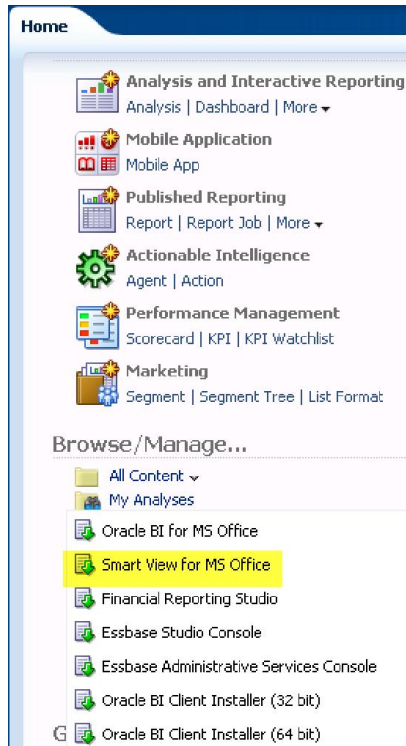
Home

Analysis and Interactive Reporting
Analysis | Dashboard | More

Mobile Application
Mobile App

Published Reporting
Report | Report Job | More

Actionable Intelligence
Agent | Action

Performance Management
Scorecard | KPI | KPI Watchlist

Marketing
Segment | Segment Tree | List Format

Browse/Manage...

All Content
My Analyses

Oracle BI for MS Office
Smart View for MS Office
Financial Reporting Studio
Essbase Studio Console
Essbase Administrative Services Console
Oracle BI Client Installer (32 bit)
G Oracle BI Client Installer (64 bit)